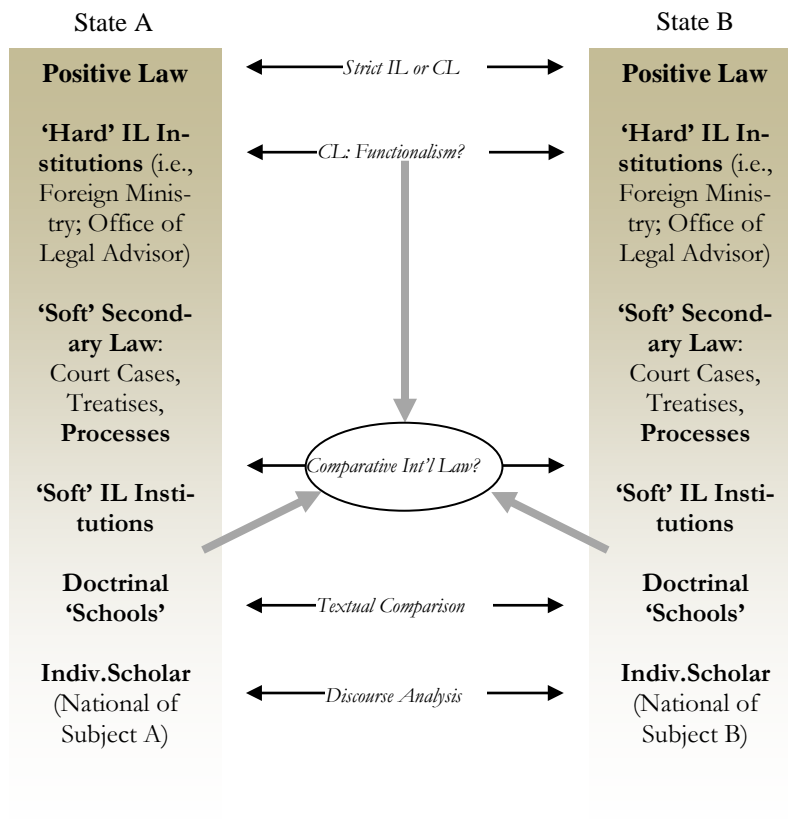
State A

Positive Law

'Hard' IL Institutions (i.e., Foreign Ministry; Office of Legal Advisor)

'Soft' Secondary Law: Court Cases, Treatises, Processes

'Soft' IL Institutions

Doctrinal 'Schools'

Indiv.Scholar (National of Subject A)

State B

Positive Law

'Hard' IL Institutions (i.e., Foreign Ministry; Office of Legal Advisor)

'Soft' Secondary Law: Court Cases, Treatises, Processes

'Soft' IL Institutions

Doctrinal 'Schools'

Indiv.Scholar (National of Subject B)

Strict IL or CL

CL: Functionalism?

Comparative Int'l Law?

Textual Comparison

Discourse Analysis